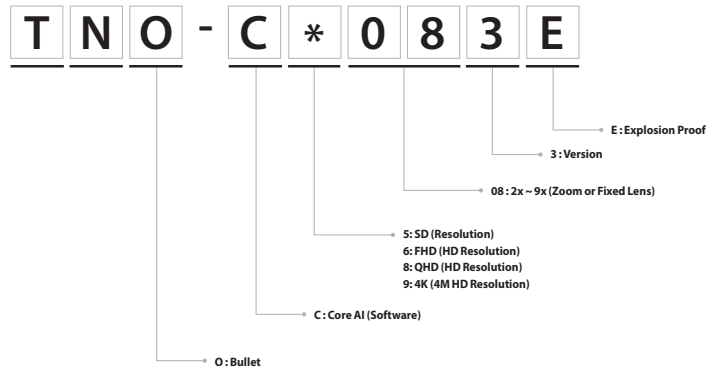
T N O - C * 0 8 3 E

E : Explosion Proof

3 : Version

08 : 2x ~ 9x (Zoom or Fixed Lens)

5: SD (Resolution)
6: FHD (HD Resolution)
8: QHD (HD Resolution)
9: 4K (4M HD Resolution)

C : Core AI (Software)

O : Bullet